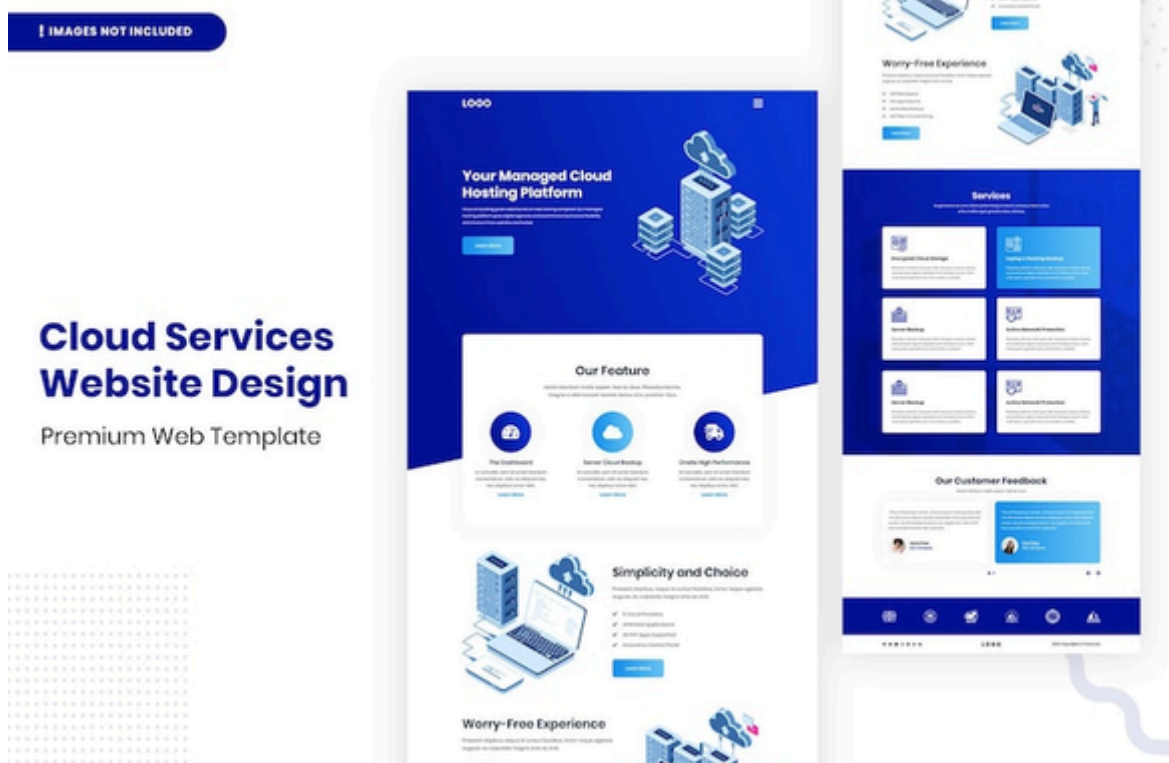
! IMAGES NOT INCLUDED

Cloud Services Website Design

Premium Web Template

LOGO

Your Managed Cloud Hosting Platform

Our Feature

The Dashboard

Server Cloud Backup

Onsite High Performance

Simplicity and Choice

Worry-Free Experience

Worry-Free Experience

Services

Encrypted Cloud Storage

Server Backup

Active Network Protection

Server Backup

Active Network Protection

Our Customer Feedback